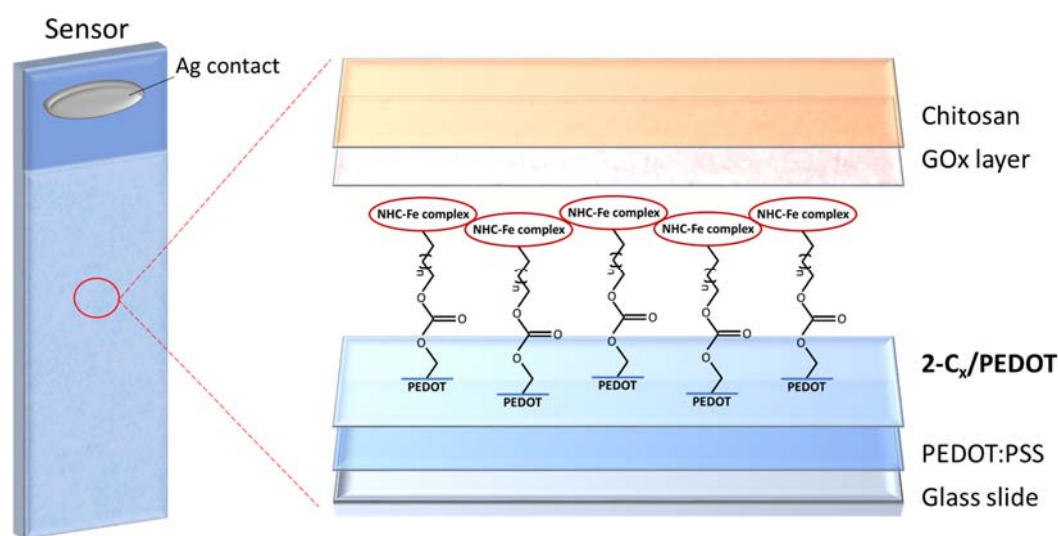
Sensor

Ag contact

Chitosan

GOx layer

NHC-Fe complex
NHC-Fe complex
NHC-Fe complex
NHC-Fe complex
NHC-Fe complex

n
n
n
n
n

O
O
O
O
O

PEDOT
PEDOT
PEDOT
PEDOT
PEDOT

**2-$C_x$/PEDOT**

PEDOT:PSS

Glass slide